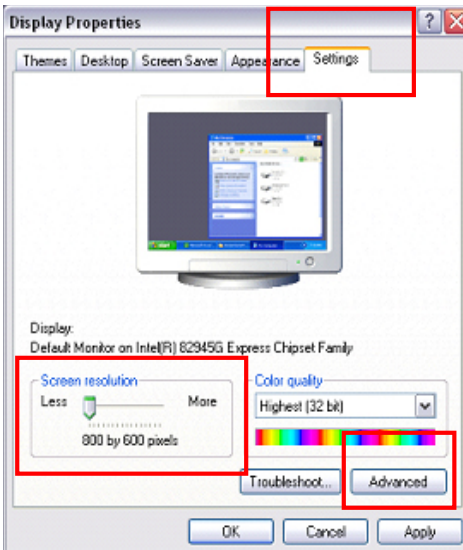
Display Properties

Themes | Desktop | Screen Saver | Appearance | Settings

Display:
Default Monitor on Intel(R) 82945G Express Chipset Family

Screen resolution
Less More
800 by 600 pixels

Color quality
Highest (32 bit)

Troubleshoot... Advanced

OK Cancel Apply